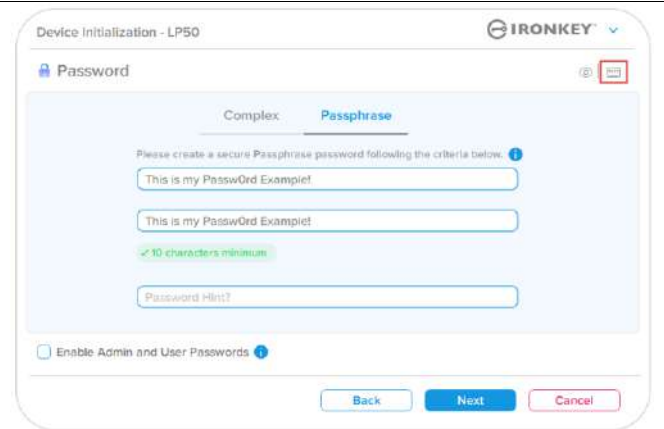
Device Initialization - LP50

IRONKEY

Password

Complex

Passphrase

Please create a secure Passphrase password following the criteria below.

This is my Passw0rd Example!

This is my Passw0rd Example!

✓ 10 characters minimum

Password Hint?

Enable Admin and User Passwords

Back

Next

Cancel